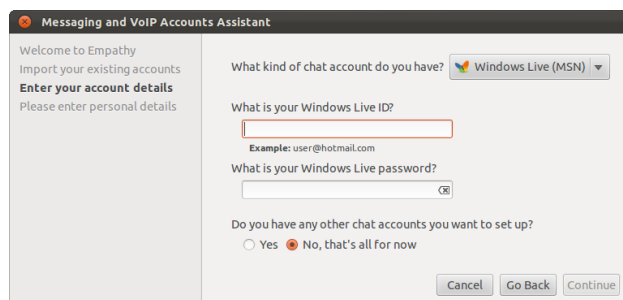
Messaging and VoIP Accounts Assistant

Welcome to Empathy
Import your existing accounts
Enter your account details
Please enter personal details

What kind of chat account do you have? Windows Live (MSN)

What is your Windows Live ID?

Example: user@hotmail.com

What is your Windows Live password?

Do you have any other chat accounts you want to set up?

Yes No, that's all for now

Cancel Go Back Continue